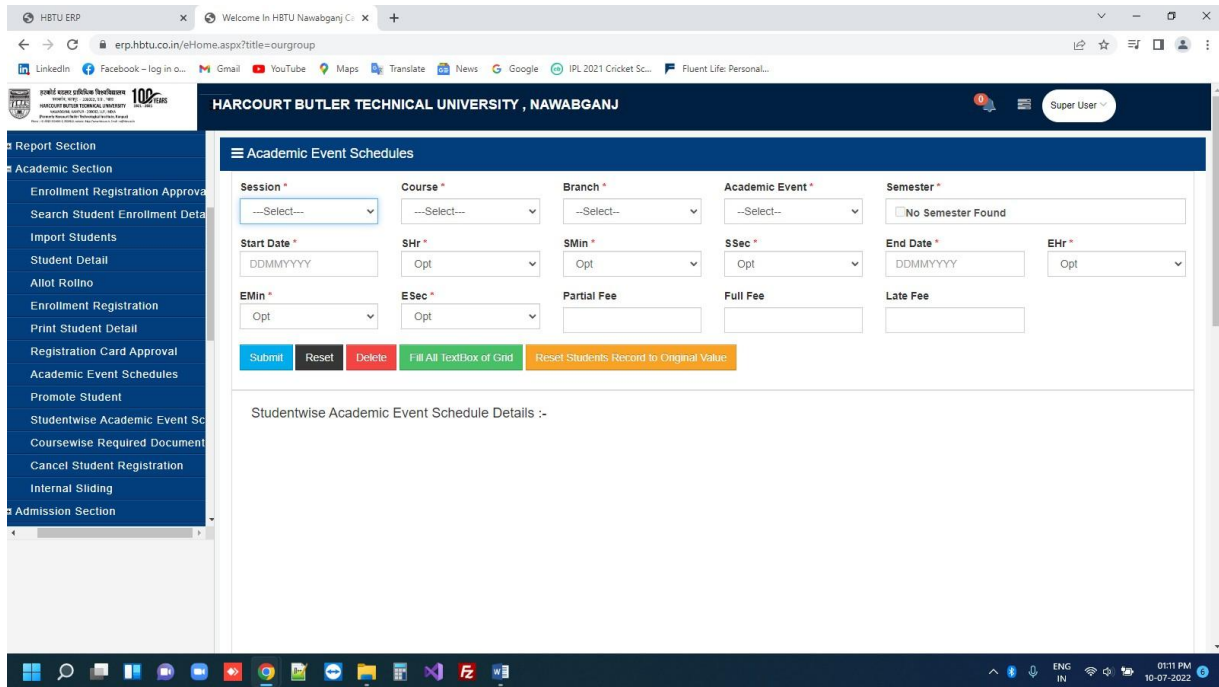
HBTU ERP
Welcome In HBTU Nawabganj C
erp.hbtu.co.in/eHome.aspx?title=ourgroup

LinkedIn Facebook – log in o... Gmail YouTube Maps Translate News Google IPL 2021 Cricket Sc... Fluent Life: Personal...

हरकोर्ट बटलर प्राविधिक विश्वविद्यालय 100 YEARS
HARCOURT BUTLER TECHNICAL UNIVERSITY

HARCOURT BUTLER TECHNICAL UNIVERSITY , NAWABGANJ

0
Super User

Report Section
Academic Section
Enrollment Registration Approva
Search Student Enrollment Deta
Import Students
Student Detail
Allot Rollno
Enrollment Registration
Print Student Detail
Registration Card Approval
Academic Event Schedules
Promote Student
Studentwise Academic Event Sc
Coursewise Required Document
Cancel Student Registration
Internal Sliding
Admission Section

≡ Academic Event Schedules

Session * ---Select---
Course * ---Select---
Branch * --Select--
Academic Event * --Select--
Semester * No Semester Found

Start Date * DDMMYYYY
SHr * Opt
SMin * Opt
SSec * Opt
End Date * DDMMYYYY
EHr * Opt

EMin * Opt
ESec * Opt
Partial Fee
Full Fee
Late Fee

Submit Reset Delete Fill All TextBox of Grid Reset Students Record to Original Value

Studentwise Academic Event Schedule Details :-

ENG IN 01:11 PM 10-07-2022